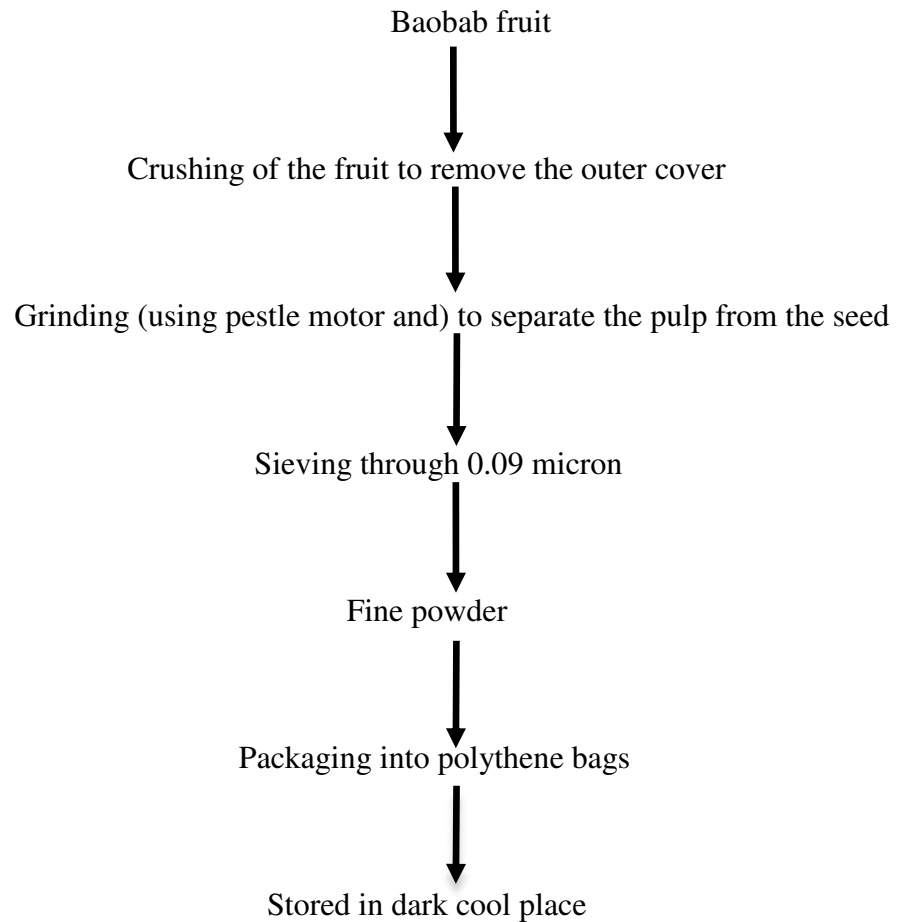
Baobab fruit

Crushing of the fruit to remove the outer cover

Grinding (using pestle motor and) to separate the pulp from the seed

Sieving through 0.09 micron

Fine powder

Packaging into polythene bags

Stored in dark cool place